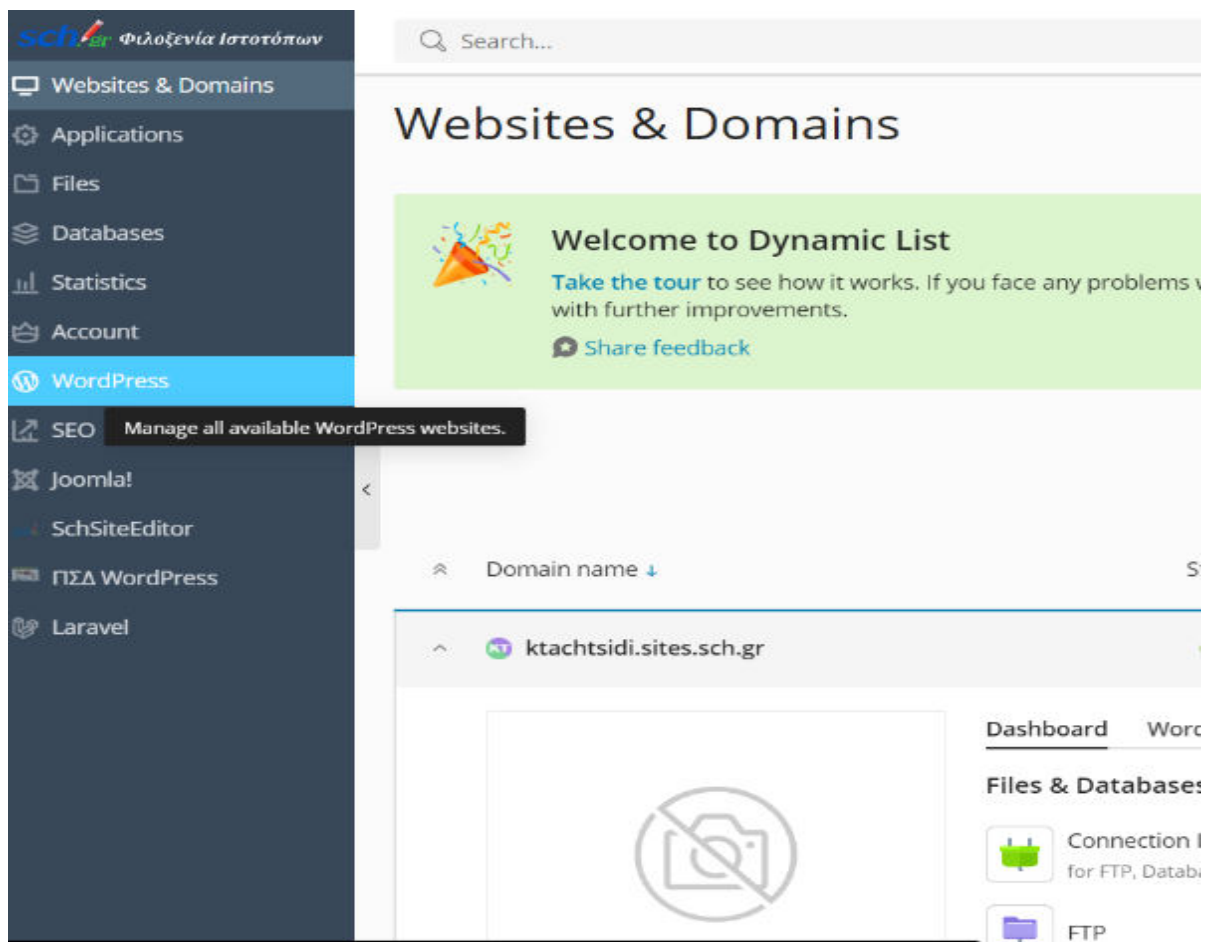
sch.gr Φιλοξενία Ιστοτόπων

Websites & Domains
Applications
Files
Databases
Statistics
Account
WordPress
SEO
Manage all available WordPress websites.
Joomla!
SchSiteEditor
ΠΣΔ WordPress
Laravel

Search...

Websites & Domains

Welcome to Dynamic List
Take the tour to see how it works. If you face any problems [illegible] with further improvements.
Share feedback

Domain name ↓

ktachtsidi.sites.sch.gr

Dashboard Word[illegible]

Files & Database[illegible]

Connection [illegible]
for FTP, Databa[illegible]

FTP